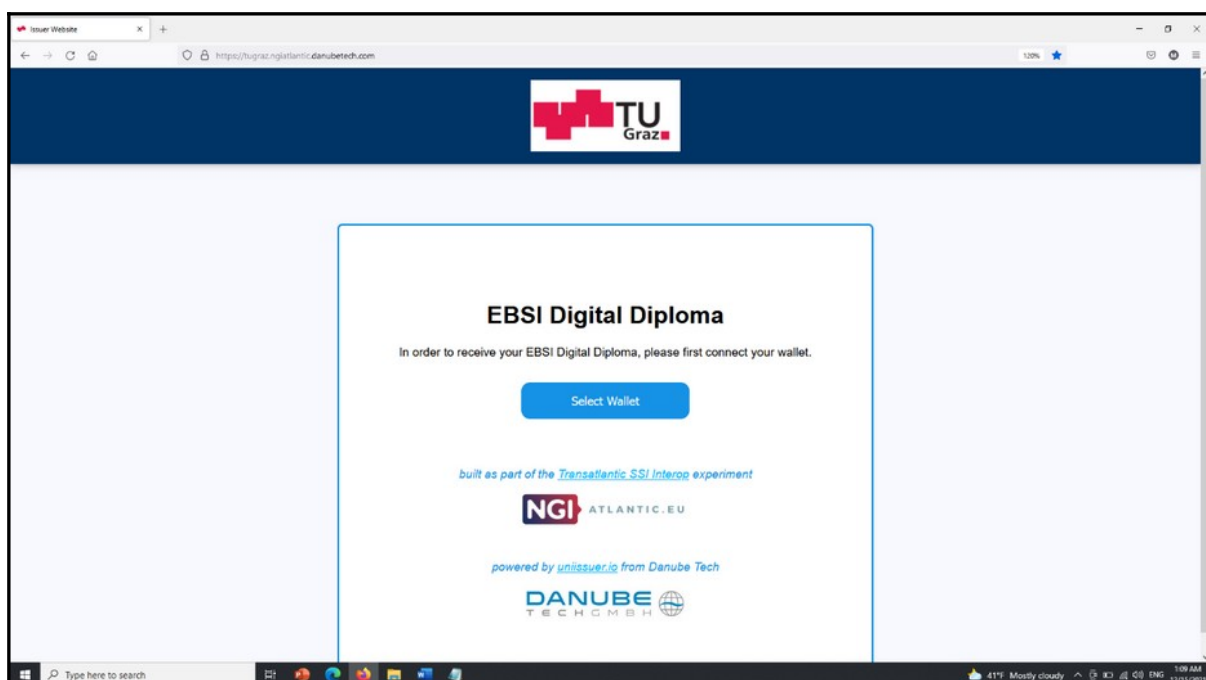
Issuer Website × +

https://tugraz.ngiatlantic.danubetech.com

120%

TU Graz

EBSI Digital Diploma

In order to receive your EBSI Digital Diploma, please first connect your wallet.

Select Wallet

built as part of the Transatlantic SSI Interop experiment

NGI ATLANTIC.EU

powered by uniissuer.io from Danube Tech

DANUBE TECH GMBH

Type here to search

41°F Mostly cloudy ENG 1:09 AM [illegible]